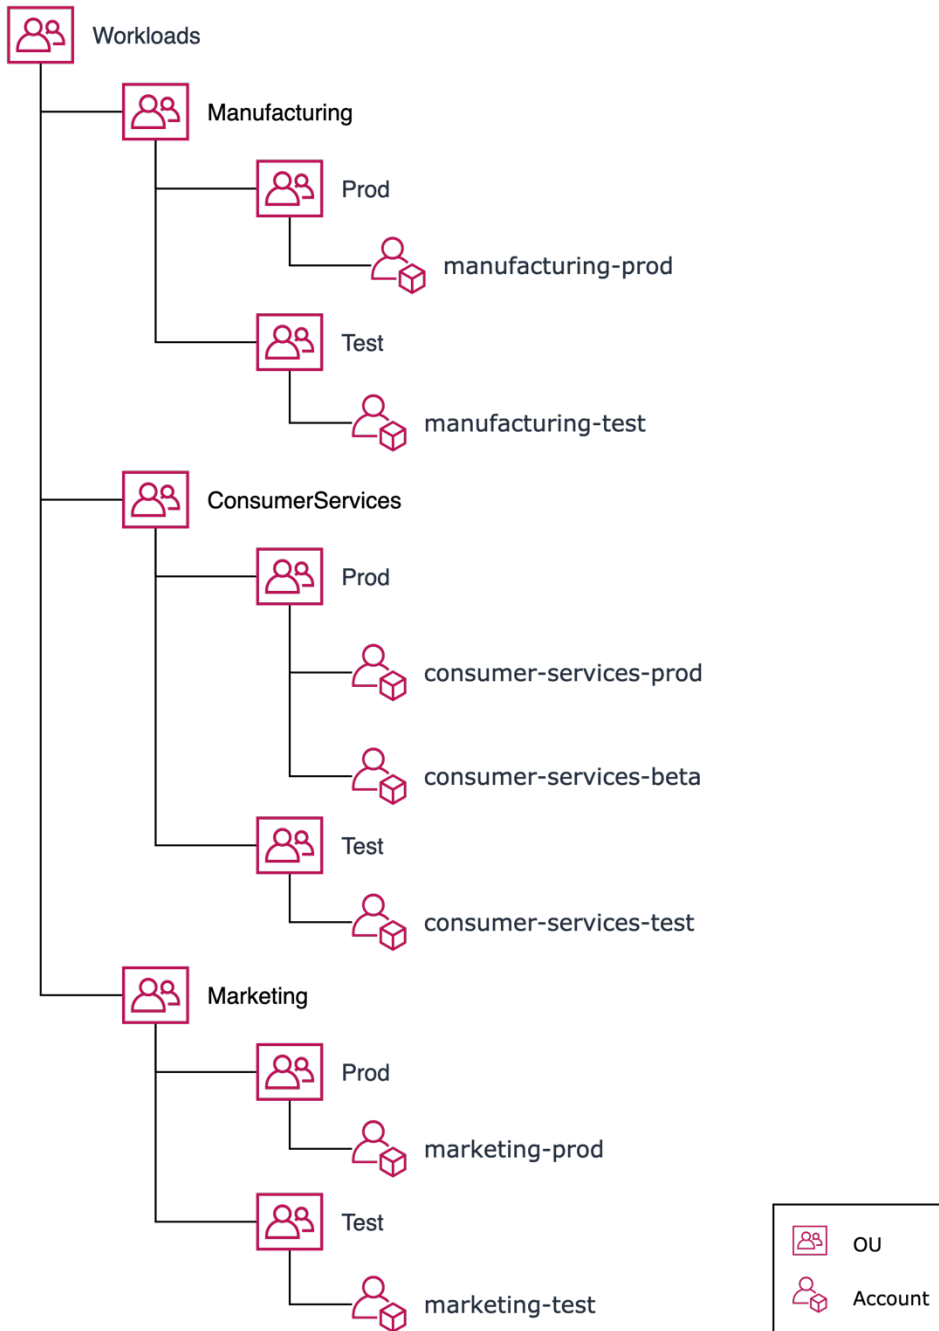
Workloads

Manufacturing

Prod

manufacturing-prod

Test

manufacturing-test

ConsumerServices

Prod

consumer-services-prod

consumer-services-beta

Test

consumer-services-test

Marketing

Prod

marketing-prod

Test

marketing-test

OU

Account